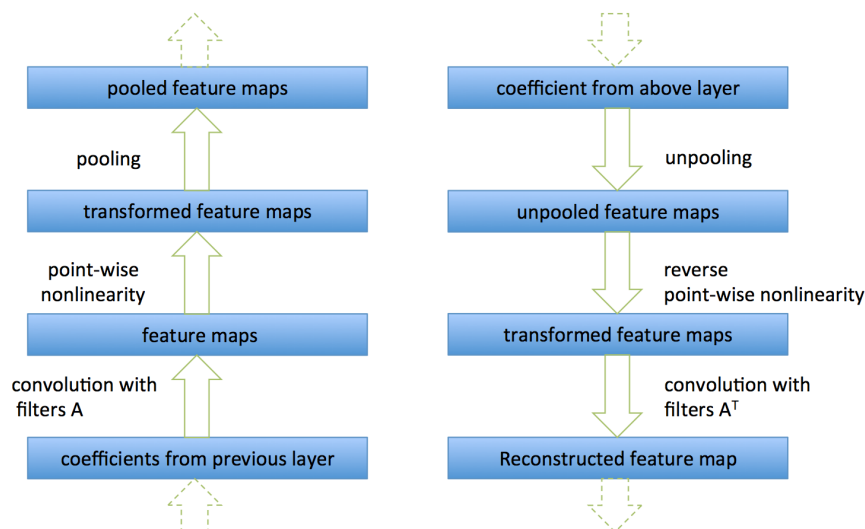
pooled feature maps

pooling

transformed feature maps

point-wise nonlinearity

feature maps

convolution with filters A

coefficients from previous layer

coefficient from above layer

unpooling

unpooled feature maps

reverse point-wise nonlinearity

transformed feature maps

convolution with filters $A^T$

Reconstructed feature map